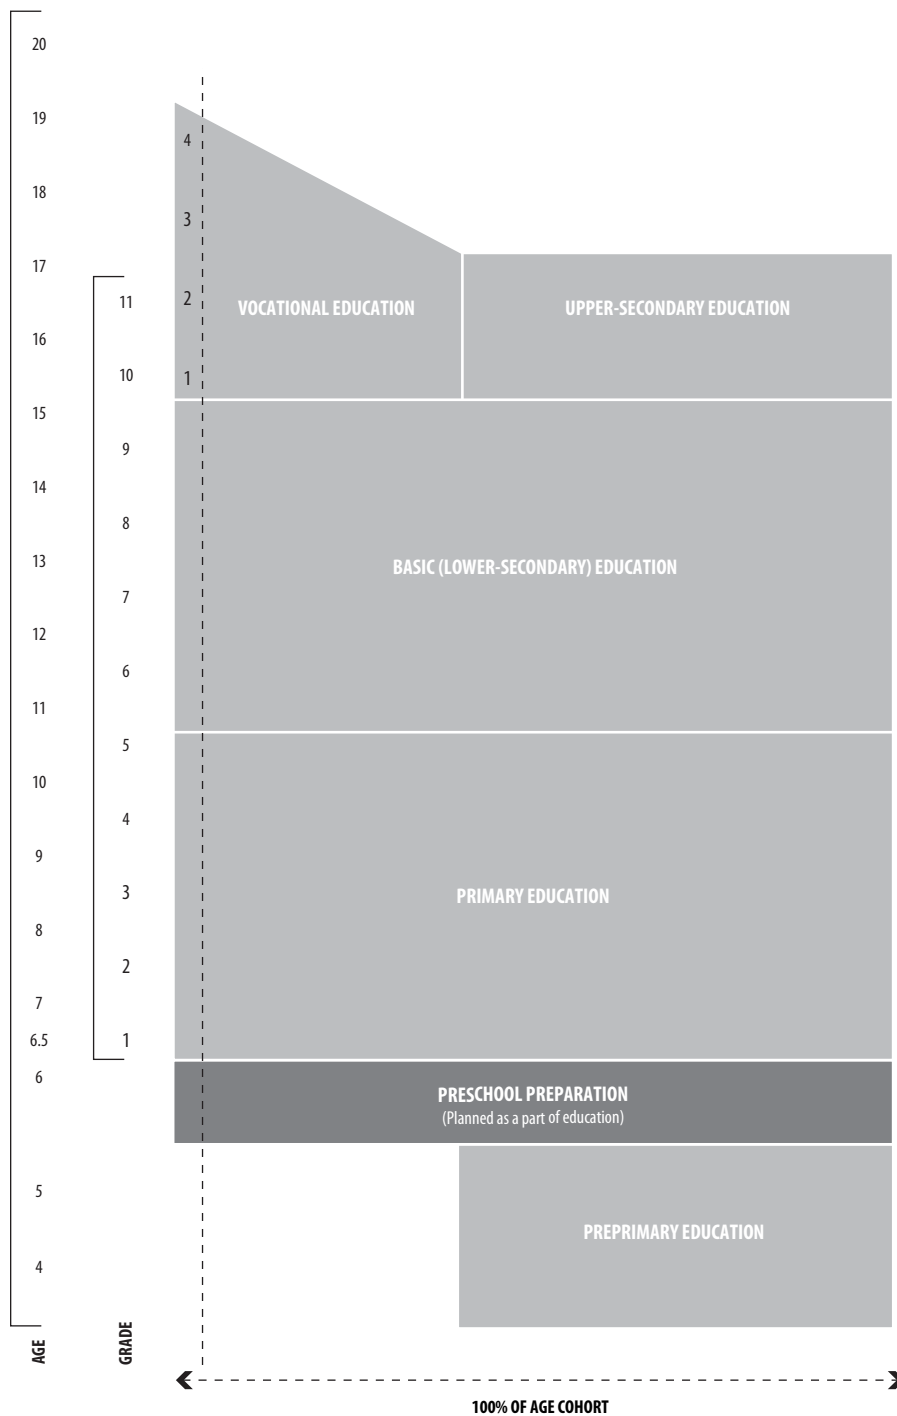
20
19
18
17
16
15
14
13
12
11
10
9
8
7
6.5
6
5
4
AGE

11
10
9
8
7
6
5
4
3
2
1
GRADE

4
3
2
1

VOCATIONAL EDUCATION

UPPER-SECONDARY EDUCATION

BASIC (LOWER-SECONDARY) EDUCATION

PRIMARY EDUCATION

PRESCHOOL PREPARATION
(Planned as a part of education)

PREPRIMARY EDUCATION

100% OF AGE COHORT